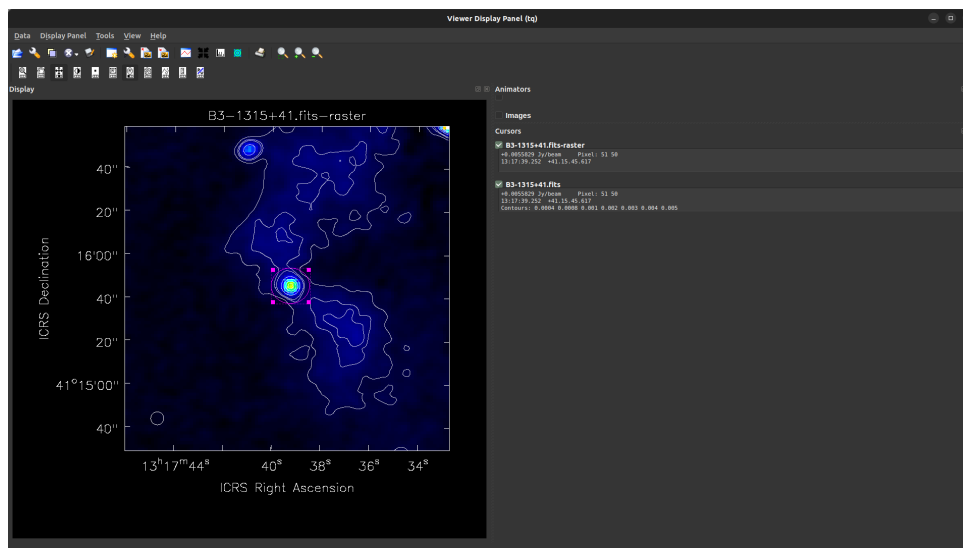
Viewer Display Panel (tq)

Data Display Panel Tools View Help

Display

B3−1315+41.fits−raster

40''
20''
16'00''
40''
20''
41°15'00''
40''

ICRS Declination

$13^h17^m44^s$ $40^s$ $38^s$ $36^s$ $34^s$

ICRS Right Ascension

Animators

Images

Cursors

B3-1315+41.fits-raster
+0.0055829 Jy/beam Pixel: 51 50
13:17:39.252 +41.15.45.617

B3-1315+41.fits
+0.0055829 Jy/beam Pixel: 51 50
13:17:39.252 +41.15.45.617
Contours: 0.0004 0.0008 0.001 0.002 0.003 0.004 0.005